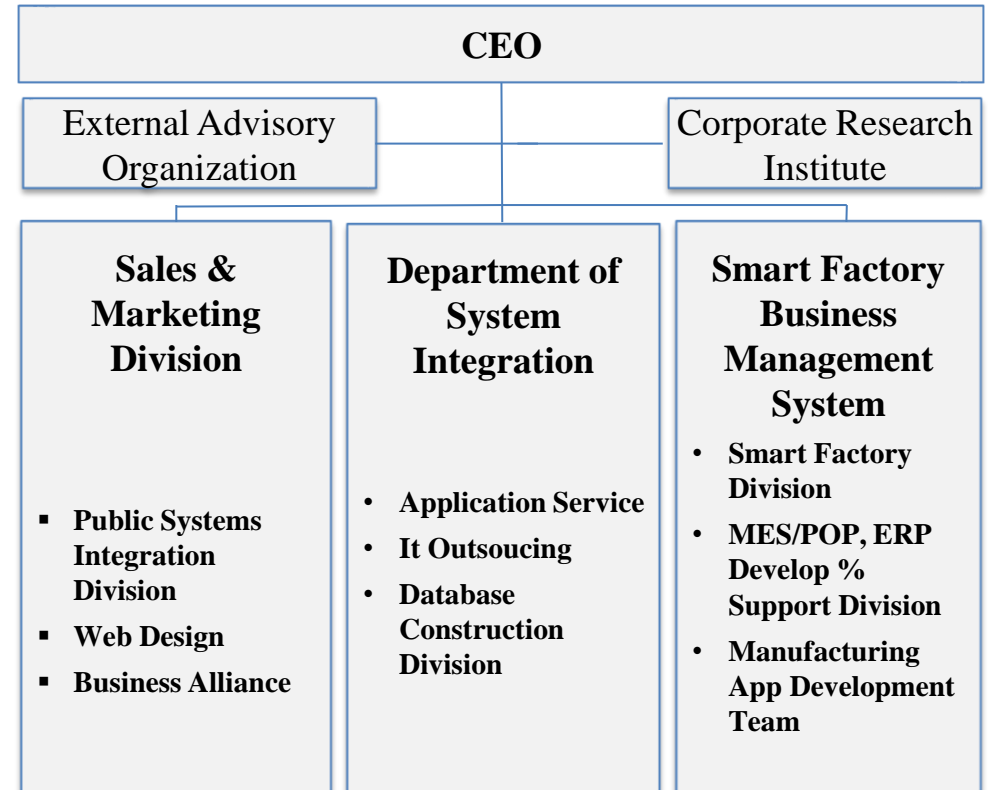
CEO

External Advisory Organization

Corporate Research Institute

Sales & Marketing Division

- Public Systems Integration Division
- Web Design
- Business Alliance

Department of System Integration

- Application Service
- It Outsoucing
- Database Construction Division

Smart Factory Business Management System

- Smart Factory Division
- MES/POP, ERP Develop % Support Division
- Manufacturing App Development Team